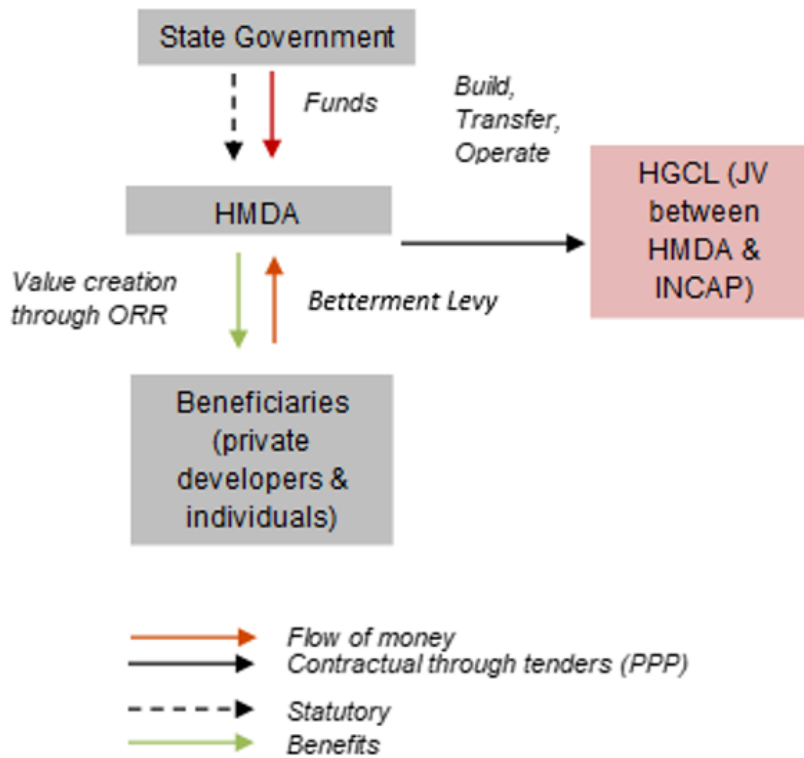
State Government

Funds

Build, Transfer, Operate

HMDA

HGCL (JV between HMDA & INCAP)

Value creation through ORR

Betterment Levy

Beneficiaries (private developers & individuals)

Flow of money
Contractual through tenders (PPP)
Statutory
Benefits